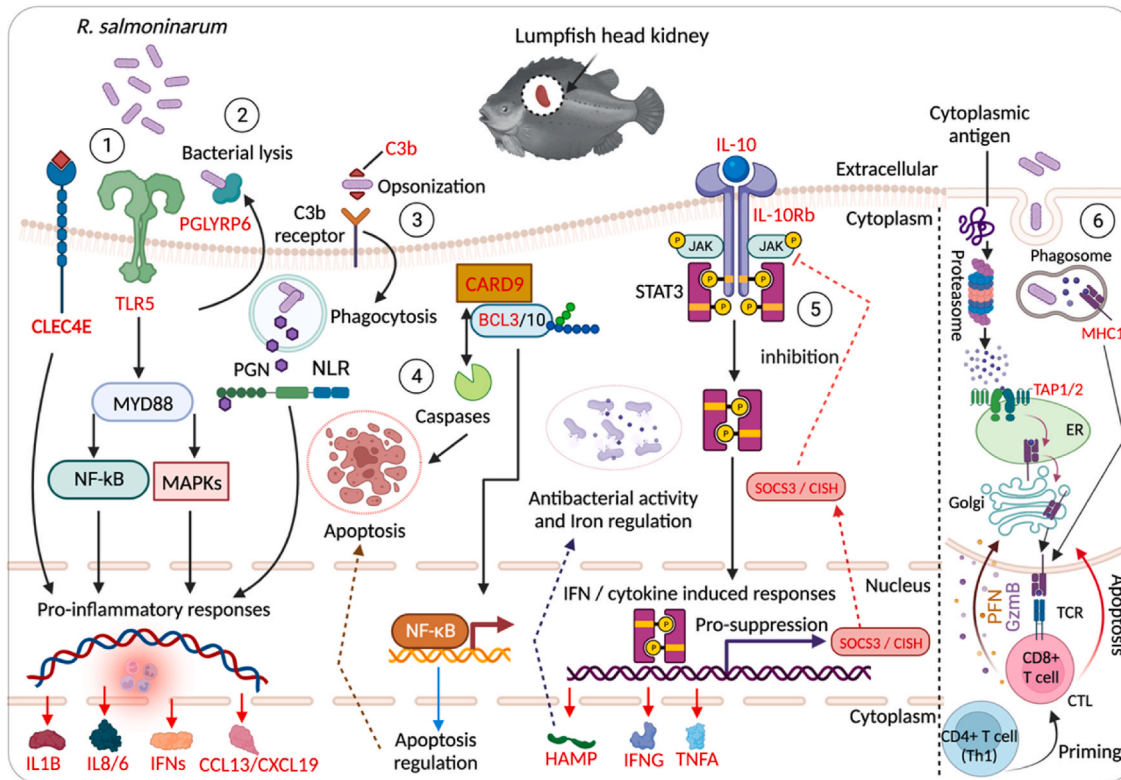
R. salmoninarum

Lumpfish head kidney

1

2

Bacterial lysis

PGLYRP6

TLR5

CLEC4E

C3b

Opsonization

C3b receptor

3

Phagocytosis

PGN

NLR

MYD88

NF-kB

MAPKs

4

Caspases

Apoptosis

CARD9

BCL3/10

IL-10

IL-10Rb

JAK

JAK

P

STAT3

5

inhibition

Extracellular

Cytoplasm

Cytoplasmic antigen

Proteasome

Phagosome

6

MHC1

TAP1/2

ER

Golgi

Antibacterial activity and Iron regulation

SOCS3 / CISH

Nucleus

Pro-inflammatory responses

NF-κB

IFN / cytokine induced responses

Pro-suppression

SOCS3 / CISH

PFN

GzmB

TCR

CD8+ T cell

CTL

Apoptosis

Cytoplasm

IL1B

IL8/6

IFNs

CCL13/CXCL19

Apoptosis regulation

HAMP

IFNG

TNFA

CD4+ T cell (Th1)

Priming